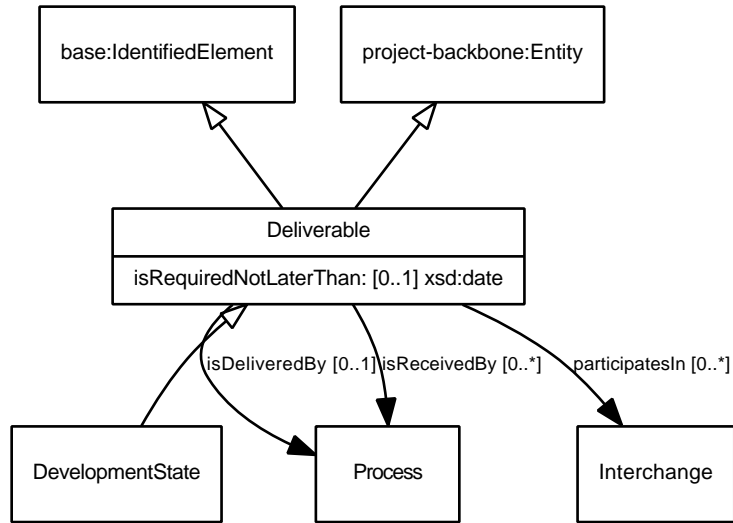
base:IdentifiedElement

project-backbone:Entity

Deliverable

isRequiredNotLaterThan: [0..1] xsd:date

isDeliveredBy [0..1]

isReceivedBy [0..*]

participatesIn [0..*]

DevelopmentState

Process

Interchange